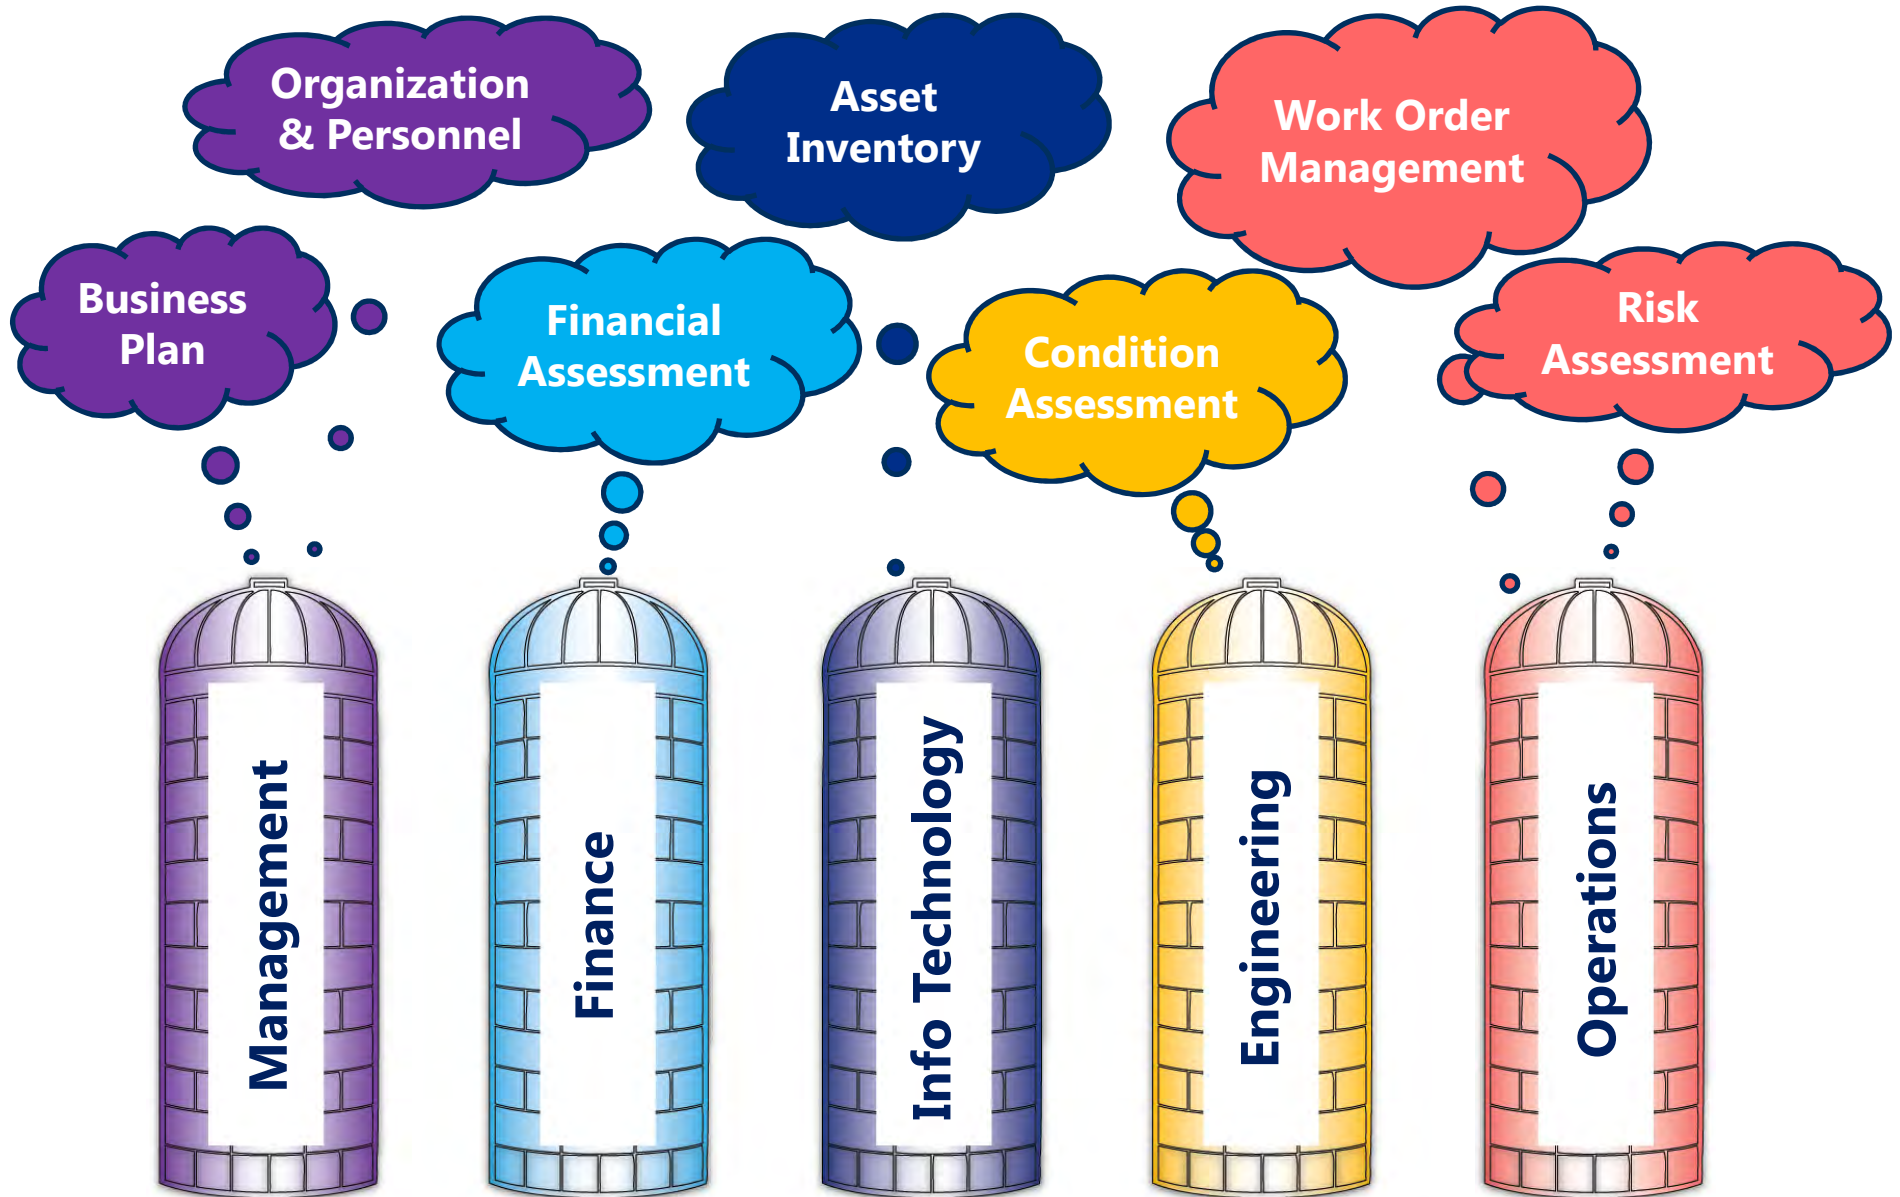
Organization & Personnel

Asset Inventory

Work Order Management

Business Plan

Financial Assessment

Condition Assessment

Risk Assessment

Management

Finance

Info Technology

Engineering

Operations